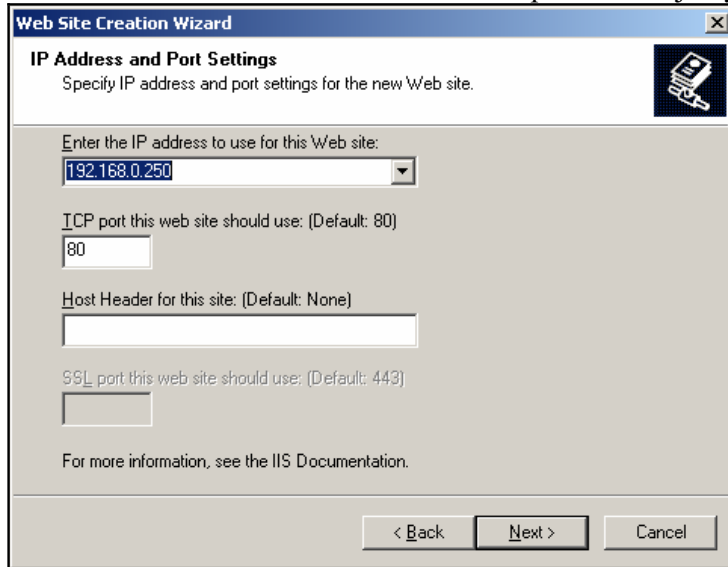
Web Site Creation Wizard

×

IP Address and Port Settings

Specify IP address and port settings for the new Web site.

Enter the IP address to use for this Web site:

192.168.0.250

TCP port this web site should use: (Default: 80)

80

Host Header for this site: (Default: None)

SSL port this web site should use: (Default: 443)

For more information, see the IIS Documentation.

< Back

Next >

Cancel